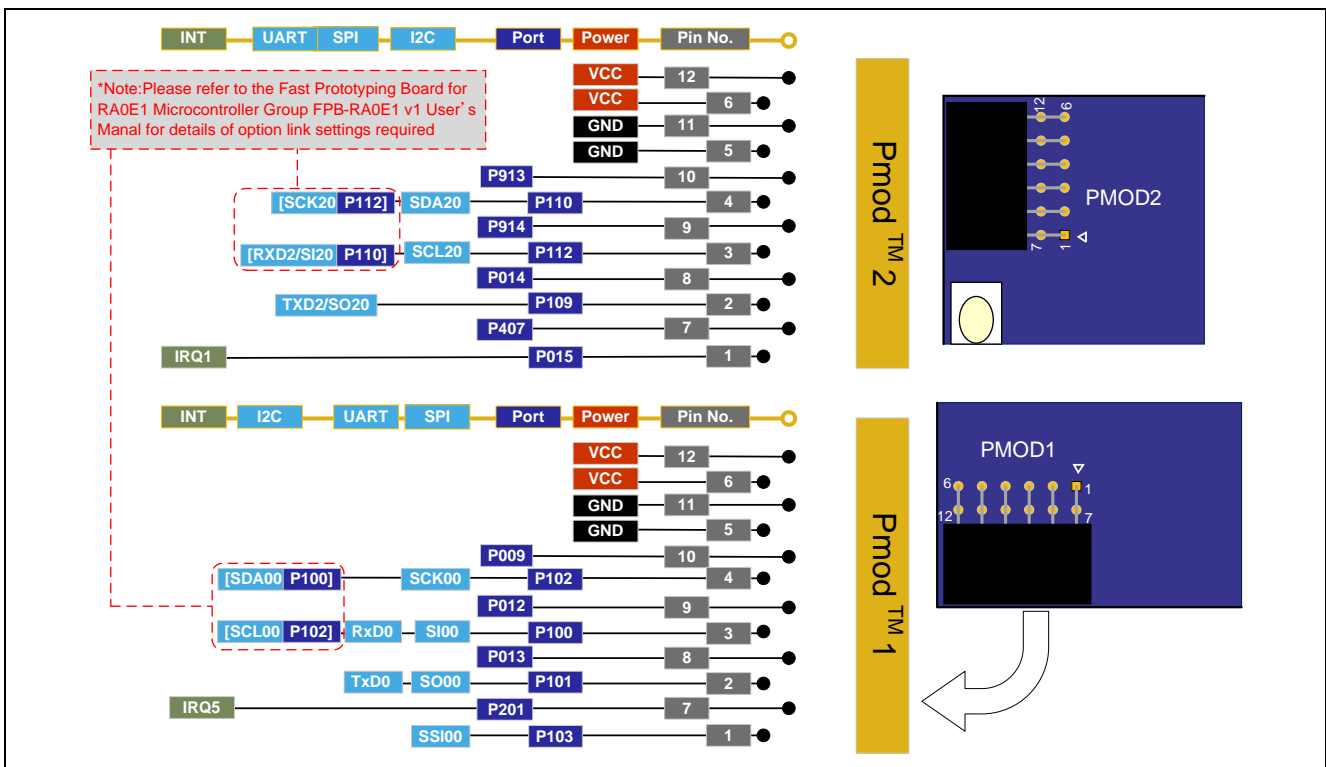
INT UART SPI I2C Port Power Pin No.

*Note:Please refer to the Fast Prototyping Board for RA0E1 Microcontroller Group FPB-RA0E1 v1 User's Manal for details of option link settings required

VCC 12
VCC 6
GND 11
GND 5
P913 10
[SCK20 P112] SDA20 P110 4
P914 9
[RXD2/SI20 P110] SCL20 P112 3
P014 8
TXD2/SO20 P109 2
P407 7
IRQ1 P015 1

Pmod TM 2

12 6
7 1
PMOD2

INT I2C UART SPI Port Power Pin No.

VCC 12
VCC 6
GND 11
GND 5
P009 10
[SDA00 P100] SCK00 P102 4
P012 9
[SCL00 P102] RxD0 SI00 P100 3
P013 8
TxD0 SO00 P101 2
IRQ5 P201 7
SSI00 P103 1

Pmod TM 1

PMOD1
6 1
12 7